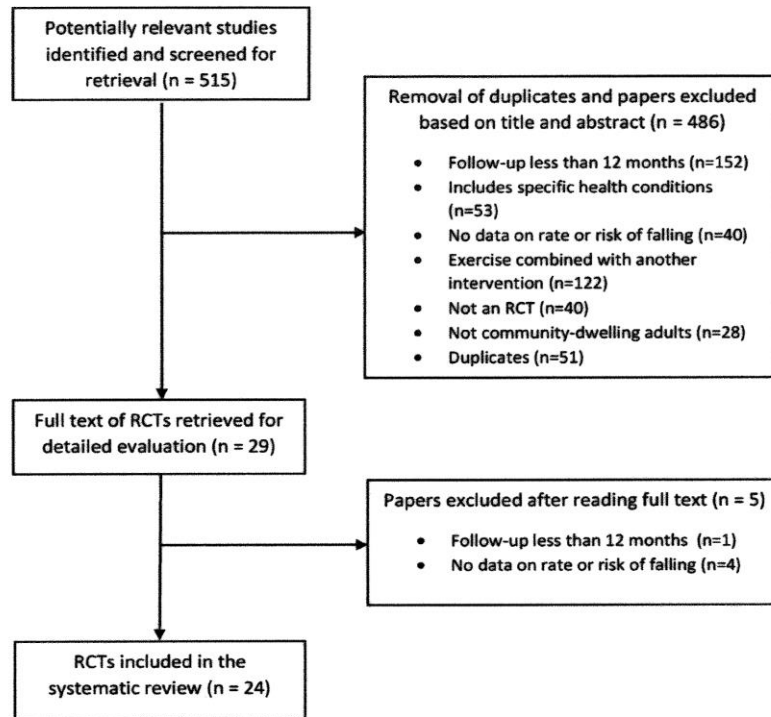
Potentially relevant studies identified and screened for retrieval (n = 515)

Removal of duplicates and papers excluded based on title and abstract (n = 486)

- Follow-up less than 12 months (n=152)
- Includes specific health conditions (n=53)
- No data on rate or risk of falling (n=40)
- Exercise combined with another intervention (n=122)
- Not an RCT (n=40)
- Not community-dwelling adults (n=28)
- Duplicates (n=51)

Full text of RCTs retrieved for detailed evaluation (n = 29)

Papers excluded after reading full text (n = 5)

- Follow-up less than 12 months (n=1)
- No data on rate or risk of falling (n=4)

RCTs included in the systematic review (n = 24)